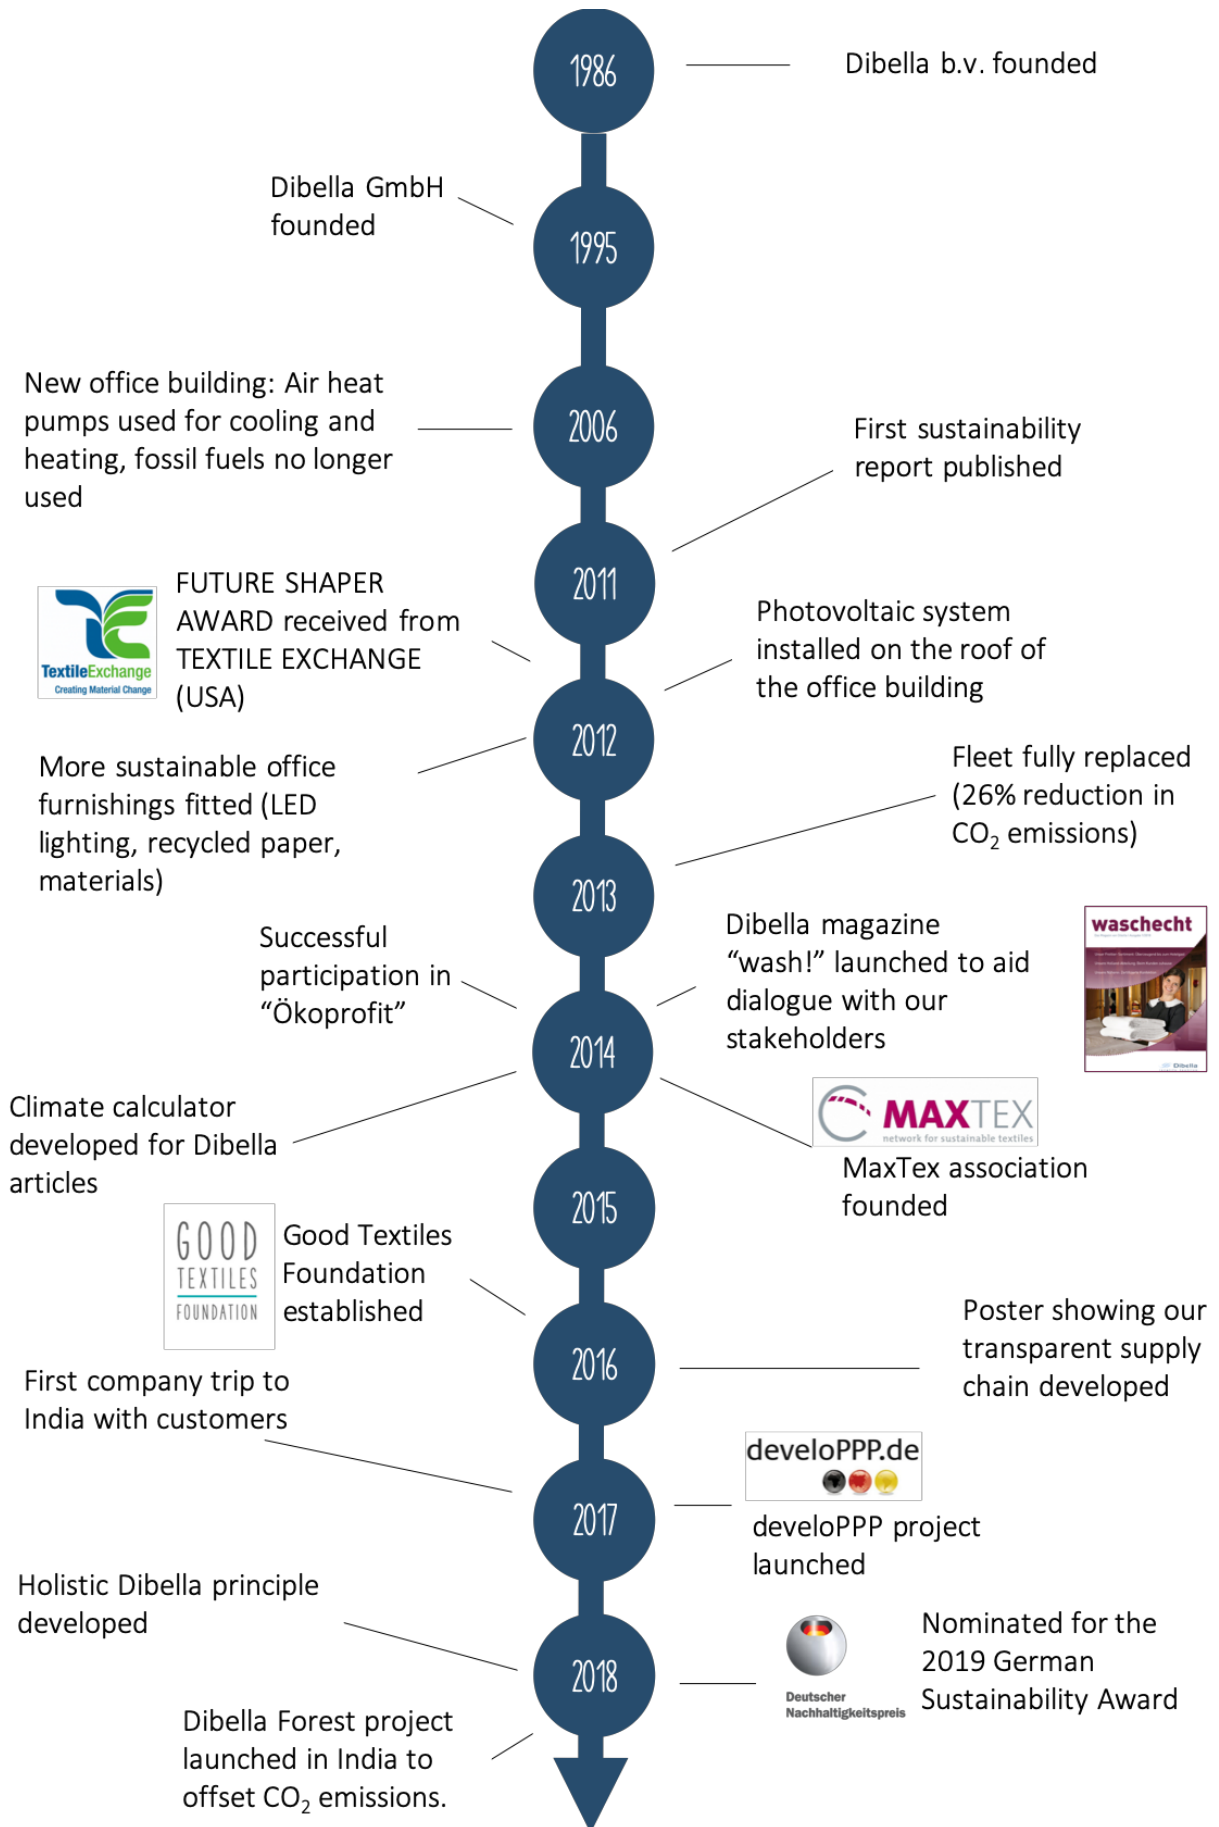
1986

Dibella b.v. founded

Dibella GmbH founded

1995

New office building: Air heat pumps used for cooling and heating, fossil fuels no longer used

2006

First sustainability report published

2011

TextileExchange
Creating Material Change

FUTURE SHAPER AWARD received from TEXTILE EXCHANGE (USA)

Photovoltaic system installed on the roof of the office building

2012

More sustainable office furnishings fitted (LED lighting, recycled paper, materials)

Fleet fully replaced (26% reduction in $CO_2$ emissions)

2013

Successful participation in “Ökoprofit”

Dibella magazine “wash!” launched to aid dialogue with our stakeholders

waschecht

2014

Climate calculator developed for Dibella articles

MAXTEX
network for sustainable textiles

MaxTex association founded

2015

GOOD TEXTILES FOUNDATION

Good Textiles Foundation established

Poster showing our transparent supply chain developed

2016

First company trip to India with customers

develoPPP.de

2017

develoPPP project launched

Holistic Dibella principle developed

Nominated for the 2019 German Sustainability Award

2018

Deutscher Nachhaltigkeitspreis

Dibella Forest project launched in India to offset $CO_2$ emissions.